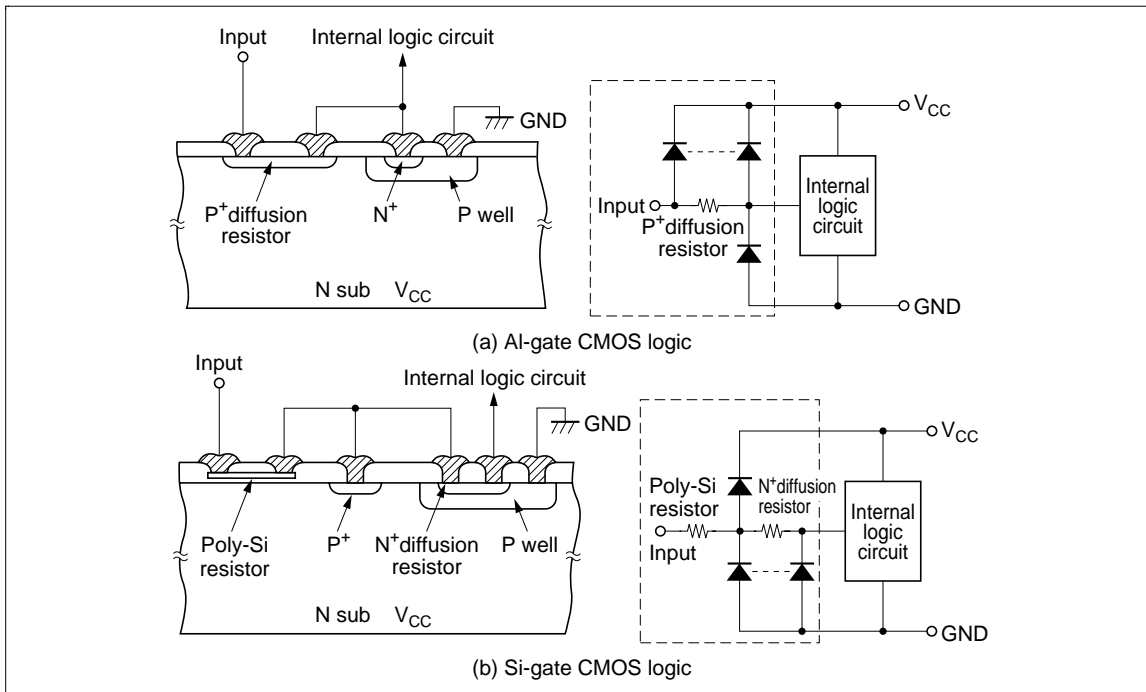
Input

Internal logic circuit

GND

$P^+$diffusion resistor

$N^+$

P well

N sub $V_{CC}$

$V_{CC}$

Input

$P^+$diffusion resistor

Internal logic circuit

GND

(a) Al-gate CMOS logic

Input

Internal logic circuit

GND

Poly-Si resistor

$P^+$

$N^+$diffusion resistor

P well

N sub $V_{CC}$

$V_{CC}$

Poly-Si resistor

$N^+$diffusion resistor

Input

Internal logic circuit

GND

(b) Si-gate CMOS logic